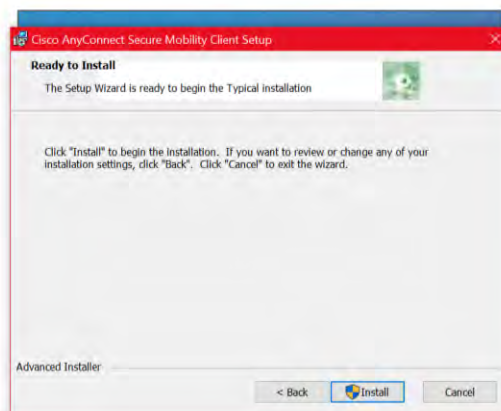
Cisco AnyConnect Secure Mobility Client Setup

Ready to Install

The Setup Wizard is ready to begin the Typical installation

Click "Install" to begin the installation. If you want to review or change any of your installation settings, click "Back". Click "Cancel" to exit the wizard.

Advanced Installer

< Back

Install

Cancel